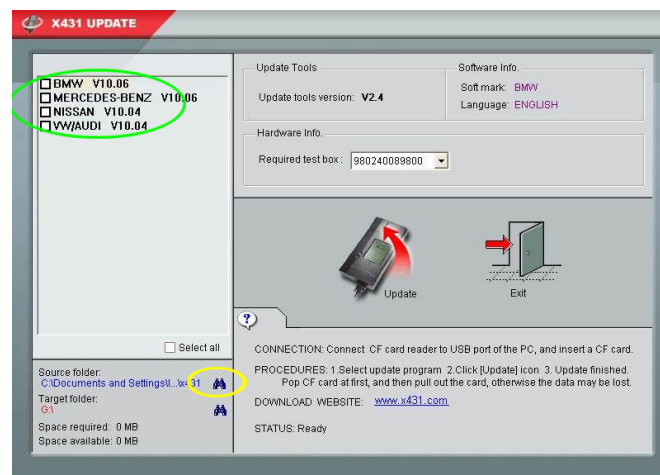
X431 UPDATE

BMW V10.06
MERCEDES-BENZ V10.06
NISSAN V10.04
VW/AUDI V10.04

Select all

Source folder:
C:\Documents and Settings\...\x431

Target folder:
G:\

Space required: 0 MB
Space available: 0 MB

Update Tools
Update tools version: V2.4

Software Info.
Soft mark: BMW
Language: ENGLISH

Hardware Info.
Required test box: 980240089800

Update

Exit

?

CONNECTION: Connect CF card reader to USB port of the PC, and insert a CF card.

PROCEDURES: 1.Select update program 2.Click [Update] icon 3. Update finished. Pop CF card at first, and then pull out the card, otherwise the data may be lost.

DOWNLOAD WEBSITE: www.x431.com

STATUS: Ready